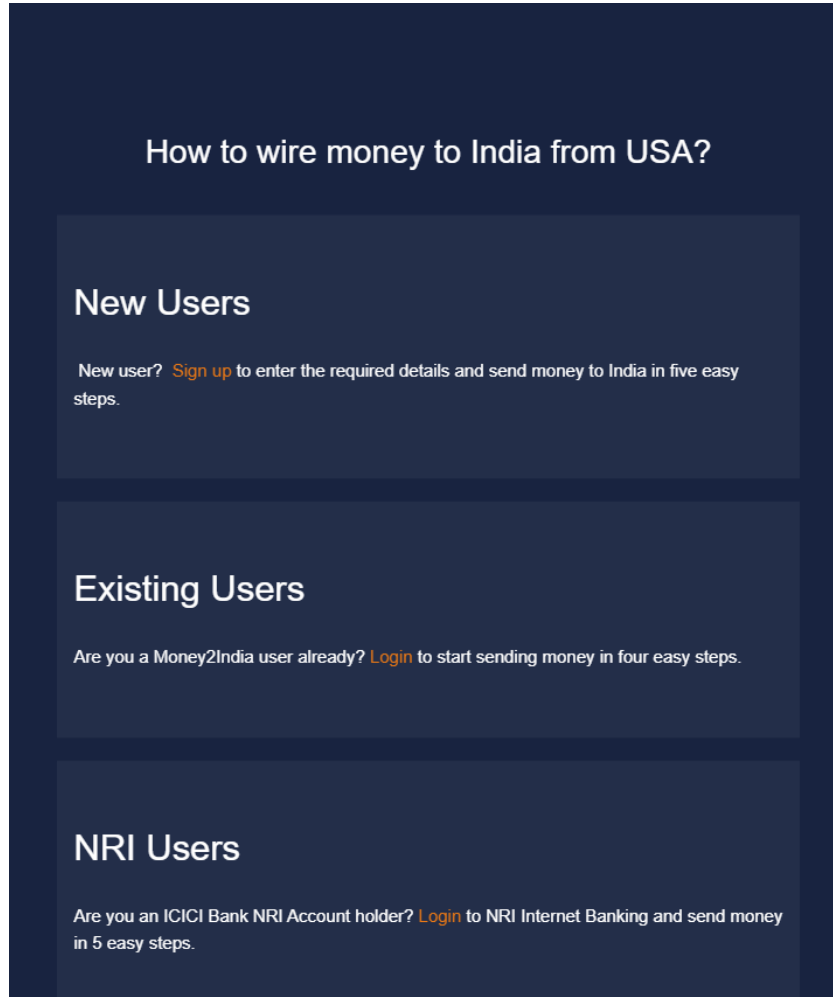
How to wire money to India from USA?

New Users

New user? Sign up to enter the required details and send money to India in five easy steps.

Existing Users

Are you a Money2India user already? Login to start sending money in four easy steps.

NRI Users

Are you an ICICI Bank NRI Account holder? Login to NRI Internet Banking and send money in 5 easy steps.